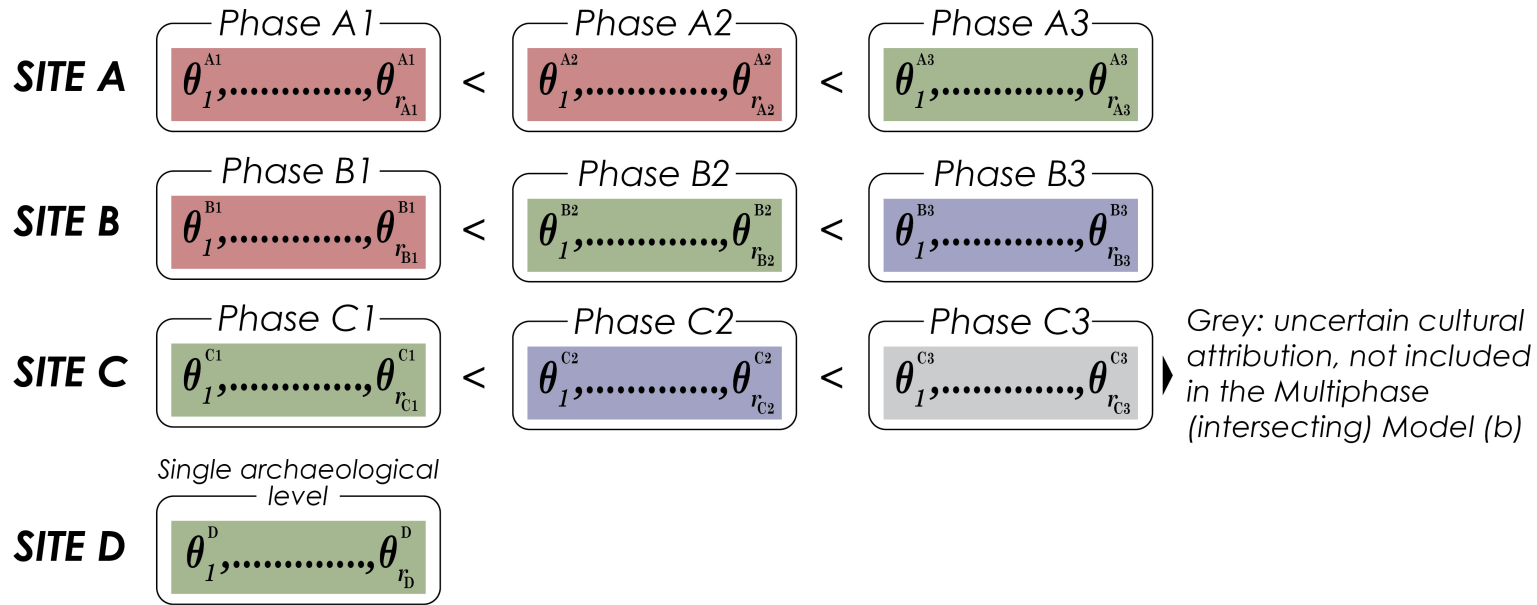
SITE A

Phase A1
$\theta_1^{A1},\ldots\ldots\ldots\ldots,\theta_{r_{A1}}^{A1}$

<

Phase A2
$\theta_1^{A2},\ldots\ldots\ldots\ldots,\theta_{r_{A2}}^{A2}$

<

Phase A3
$\theta_1^{A3},\ldots\ldots\ldots\ldots,\theta_{r_{A3}}^{A3}$

SITE B

Phase B1
$\theta_1^{B1},\ldots\ldots\ldots\ldots,\theta_{r_{B1}}^{B1}$

<

Phase B2
$\theta_1^{B2},\ldots\ldots\ldots\ldots,\theta_{r_{B2}}^{B2}$

<

Phase B3
$\theta_1^{B3},\ldots\ldots\ldots\ldots,\theta_{r_{B3}}^{B3}$

SITE C

Phase C1
$\theta_1^{C1},\ldots\ldots\ldots\ldots,\theta_{r_{C1}}^{C1}$

<

Phase C2
$\theta_1^{C2},\ldots\ldots\ldots\ldots,\theta_{r_{C2}}^{C2}$

<

Phase C3
$\theta_1^{C3},\ldots\ldots\ldots\ldots,\theta_{r_{C3}}^{C3}$

Grey: uncertain cultural attribution, not included in the Multiphase (intersecting) Model (b)

SITE D

Single archaeological level
$\theta_1^{D},\ldots\ldots\ldots\ldots,\theta_{r_{D}}^{D}$